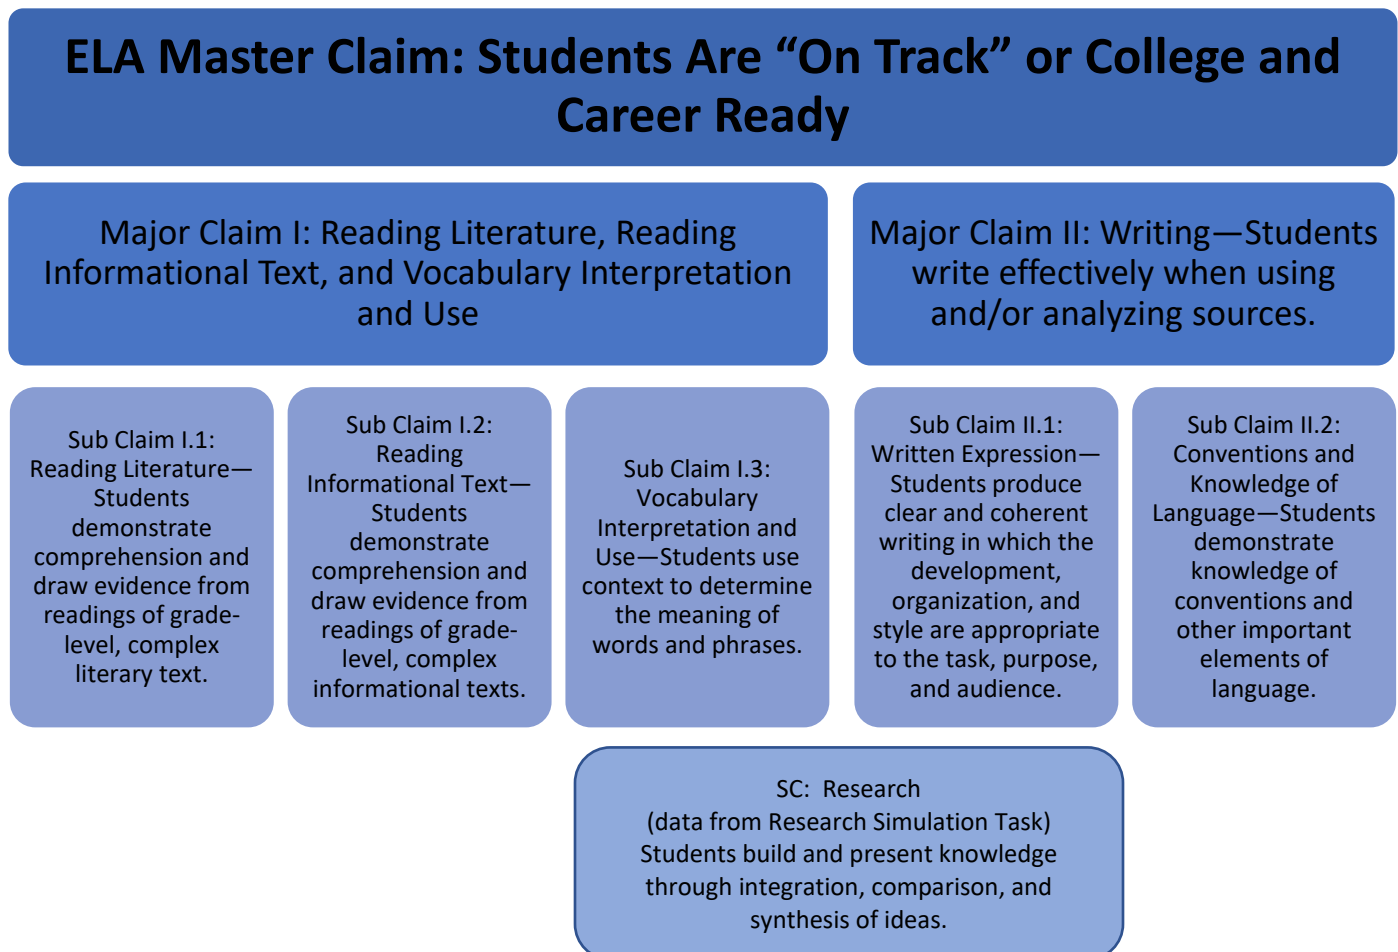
ELA Master Claim: Students Are “On Track” or College and Career Ready

Major Claim I: Reading Literature, Reading Informational Text, and Vocabulary Interpretation and Use

Major Claim II: Writing—Students write effectively when using and/or analyzing sources.

Sub Claim I.1: Reading Literature—Students demonstrate comprehension and draw evidence from readings of grade-level, complex literary text.

Sub Claim I.2: Reading Informational Text—Students demonstrate comprehension and draw evidence from readings of grade-level, complex informational texts.

Sub Claim I.3: Vocabulary Interpretation and Use—Students use context to determine the meaning of words and phrases.

Sub Claim II.1: Written Expression—Students produce clear and coherent writing in which the development, organization, and style are appropriate to the task, purpose, and audience.

Sub Claim II.2: Conventions and Knowledge of Language—Students demonstrate knowledge of conventions and other important elements of language.

SC: Research
(data from Research Simulation Task)
Students build and present knowledge through integration, comparison, and synthesis of ideas.